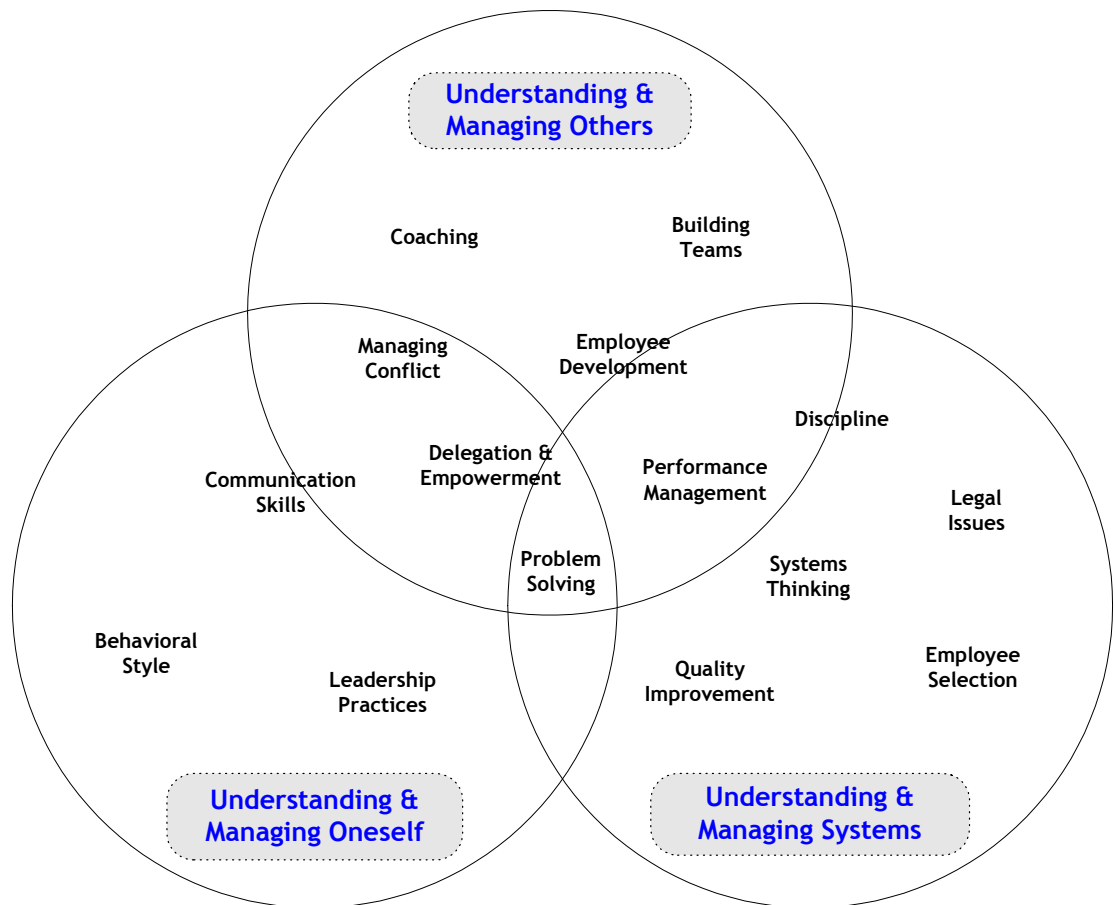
Understanding & Managing Others

Coaching

Building Teams

Managing Conflict

Employee Development

Discipline

Delegation & Empowerment

Communication Skills

Performance Management

Legal Issues

Problem Solving

Systems Thinking

Behavioral Style

Leadership Practices

Quality Improvement

Employee Selection

Understanding & Managing Oneself

Understanding & Managing Systems